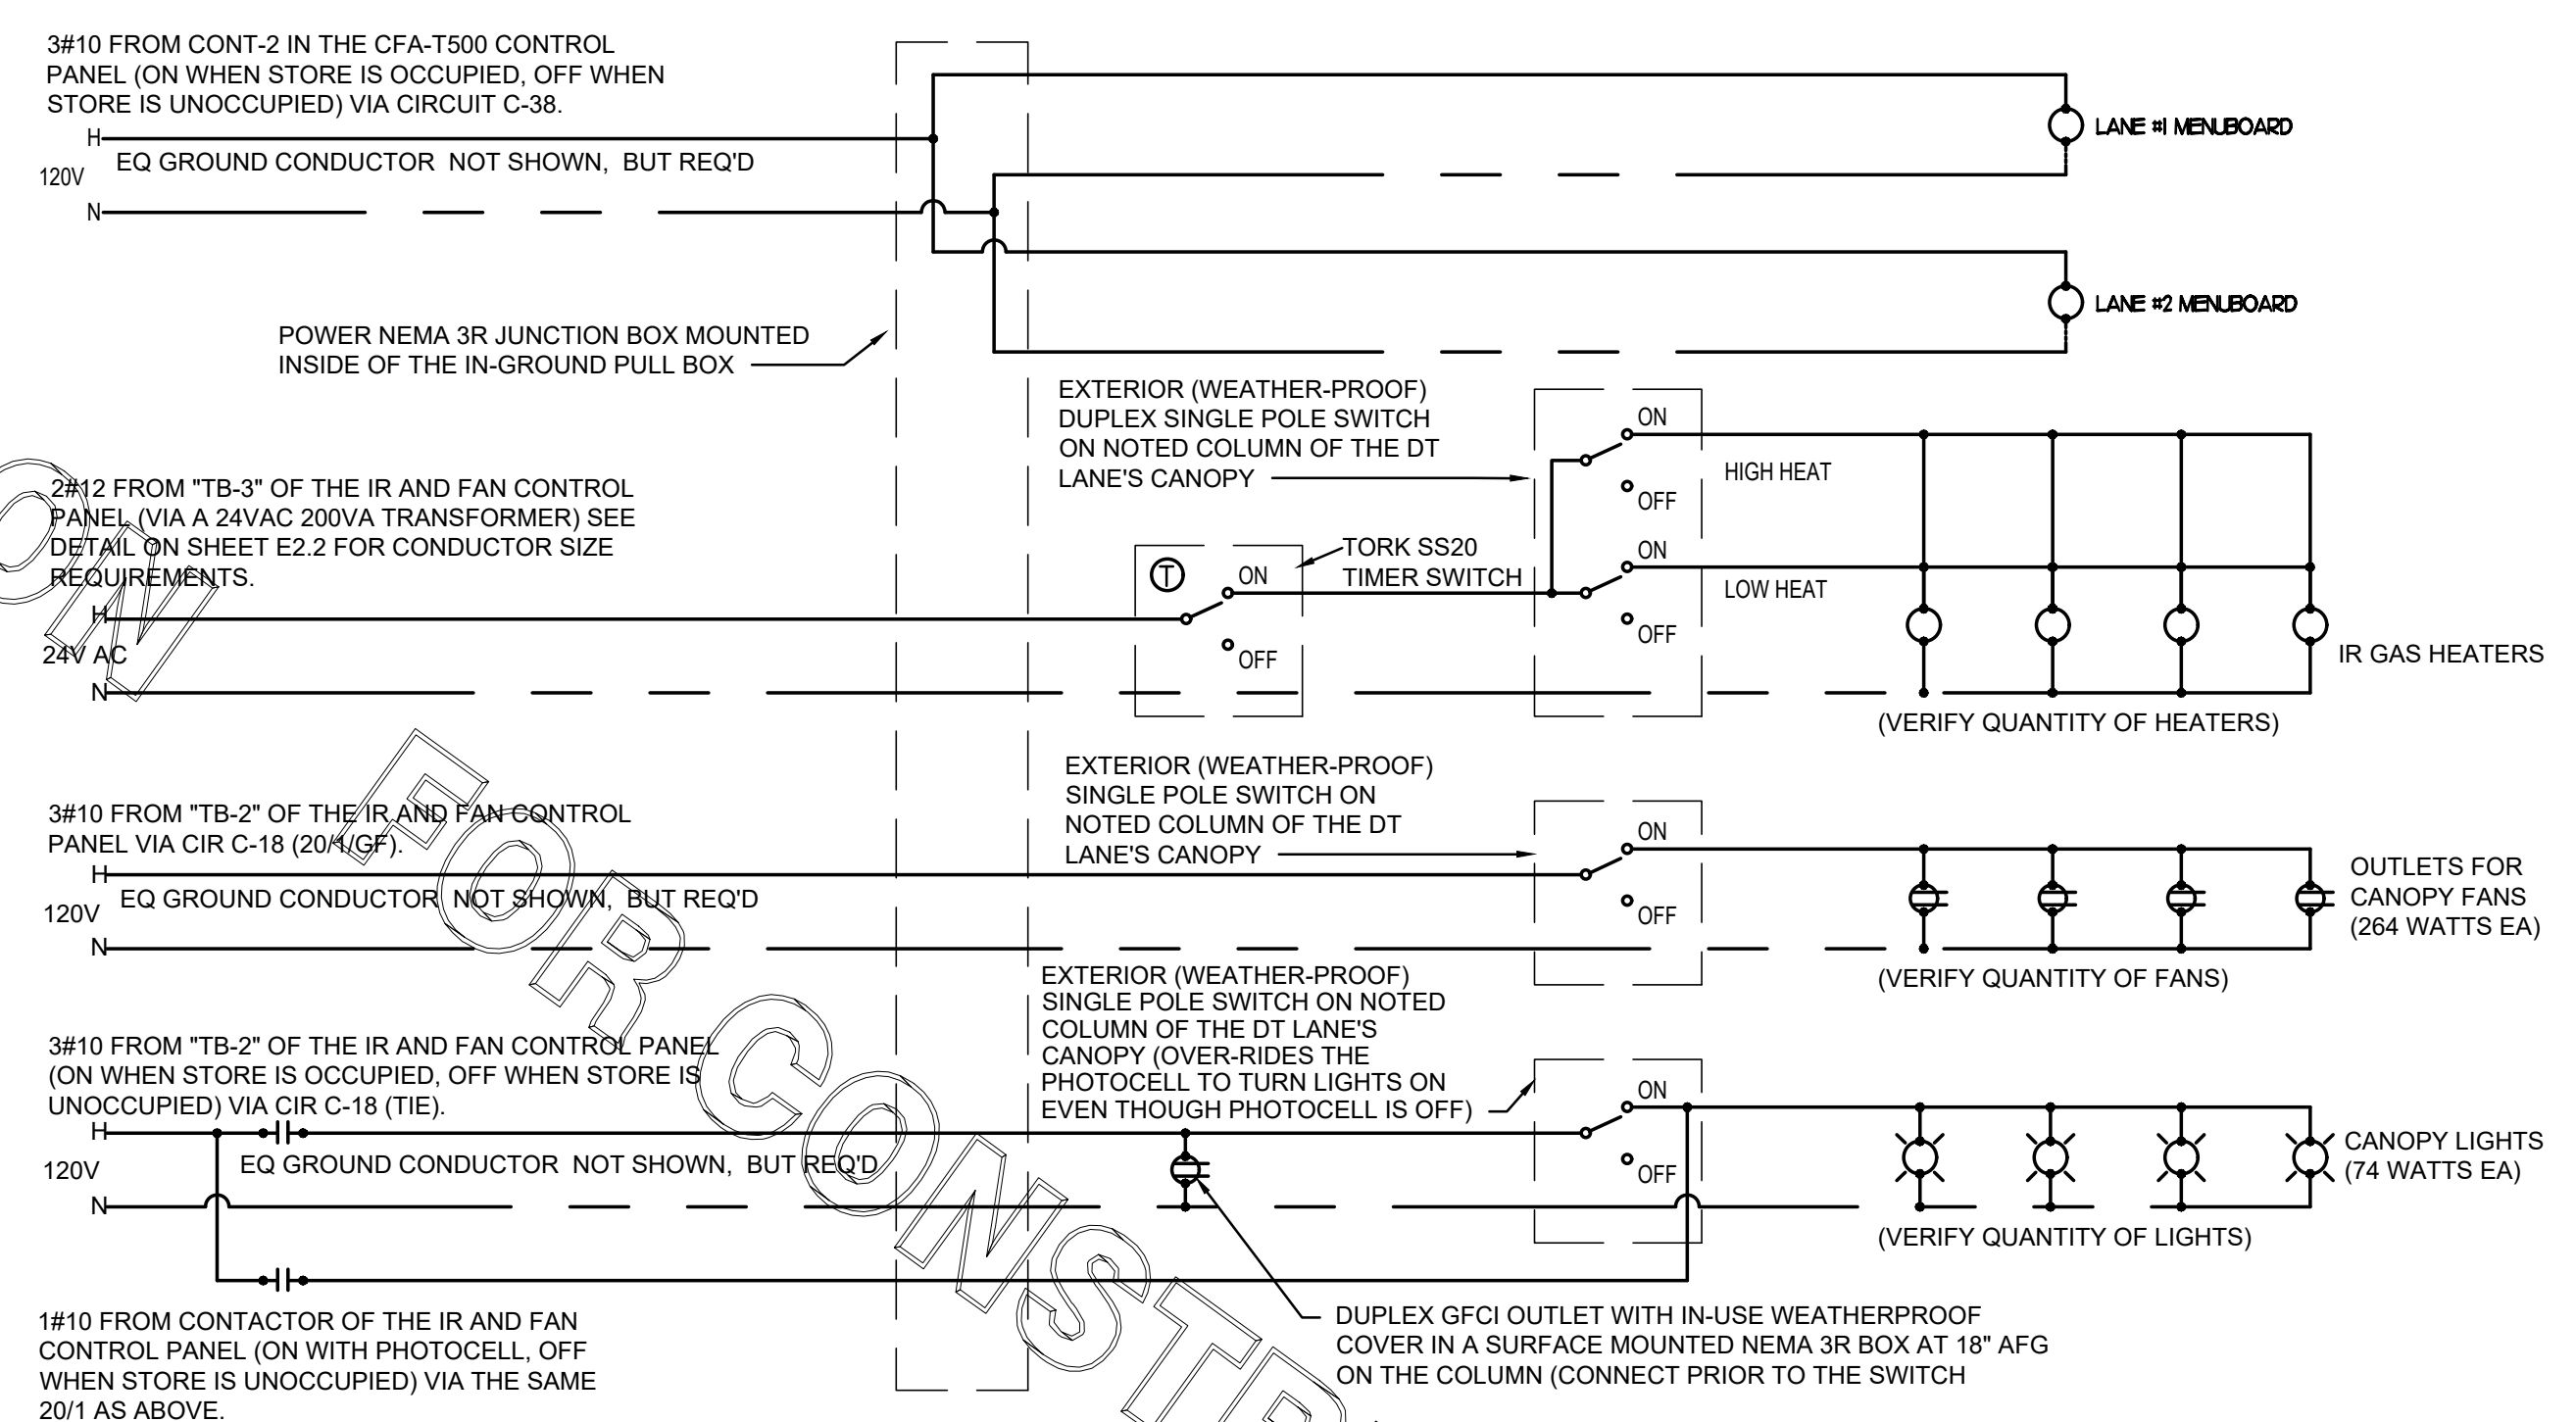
3#10 FROM CONT-2 IN THE CFA-T500 CONTROL PANEL (ON WHEN STORE IS OCCUPIED, OFF WHEN STORE IS UNOCCUPIED) VIA CIRCUIT C-38.

H
120V
EQ GROUND CONDUCTOR NOT SHOWN, BUT REQ'D
N

LANE #1 MENUBOARD

LANE #2 MENUBOARD

POWER NEMA 3R JUNCTION BOX MOUNTED INSIDE OF THE IN-GROUND PULL BOX

EXTERIOR (WEATHER-PROOF) DUPLEX SINGLE POLE SWITCH ON NOTED COLUMN OF THE DT LANE'S CANOPY

ON
OFF
HIGH HEAT
ON
OFF
LOW HEAT

2#12 FROM "TB-3" OF THE IR AND FAN CONTROL PANEL (VIA A 24VAC 200VA TRANSFORMER) SEE DETAIL ON SHEET E2.2 FOR CONDUCTOR SIZE REQUIREMENTS.

T
ON
OFF
TORK SS20 TIMER SWITCH

H
24V AC
N

IR GAS HEATERS
(VERIFY QUANTITY OF HEATERS)

EXTERIOR (WEATHER-PROOF) SINGLE POLE SWITCH ON NOTED COLUMN OF THE DT LANE'S CANOPY

3#10 FROM "TB-2" OF THE IR AND FAN CONTROL PANEL VIA CIR C-18 (20/1/GF).

H
120V
EQ GROUND CONDUCTOR NOT SHOWN, BUT REQ'D
N

ON
OFF

OUTLETS FOR CANOPY FANS (264 WATTS EA)
(VERIFY QUANTITY OF FANS)

EXTERIOR (WEATHER-PROOF) SINGLE POLE SWITCH ON NOTED COLUMN OF THE DT LANE'S CANOPY (OVER-RIDES THE PHOTOCELL TO TURN LIGHTS ON EVEN THOUGH PHOTOCELL IS OFF)

3#10 FROM "TB-2" OF THE IR AND FAN CONTROL PANEL (ON WHEN STORE IS OCCUPIED, OFF WHEN STORE IS UNOCCUPIED) VIA CIR C-18 (TIE).

H
120V
EQ GROUND CONDUCTOR NOT SHOWN, BUT REQ'D
N

ON
OFF

CANOPY LIGHTS (74 WATTS EA)
(VERIFY QUANTITY OF LIGHTS)

1#10 FROM CONTACTOR OF THE IR AND FAN CONTROL PANEL (ON WITH PHOTOCELL, OFF WHEN STORE IS UNOCCUPIED) VIA THE SAME 20/1 AS ABOVE.

DUPLEX GFCI OUTLET WITH IN-USE WEATHERPROOF COVER IN A SURFACE MOUNTED NEMA 3R BOX AT 18" AFG ON THE COLUMN (CONNECT PRIOR TO THE SWITCH

NOT FOR CONSTR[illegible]